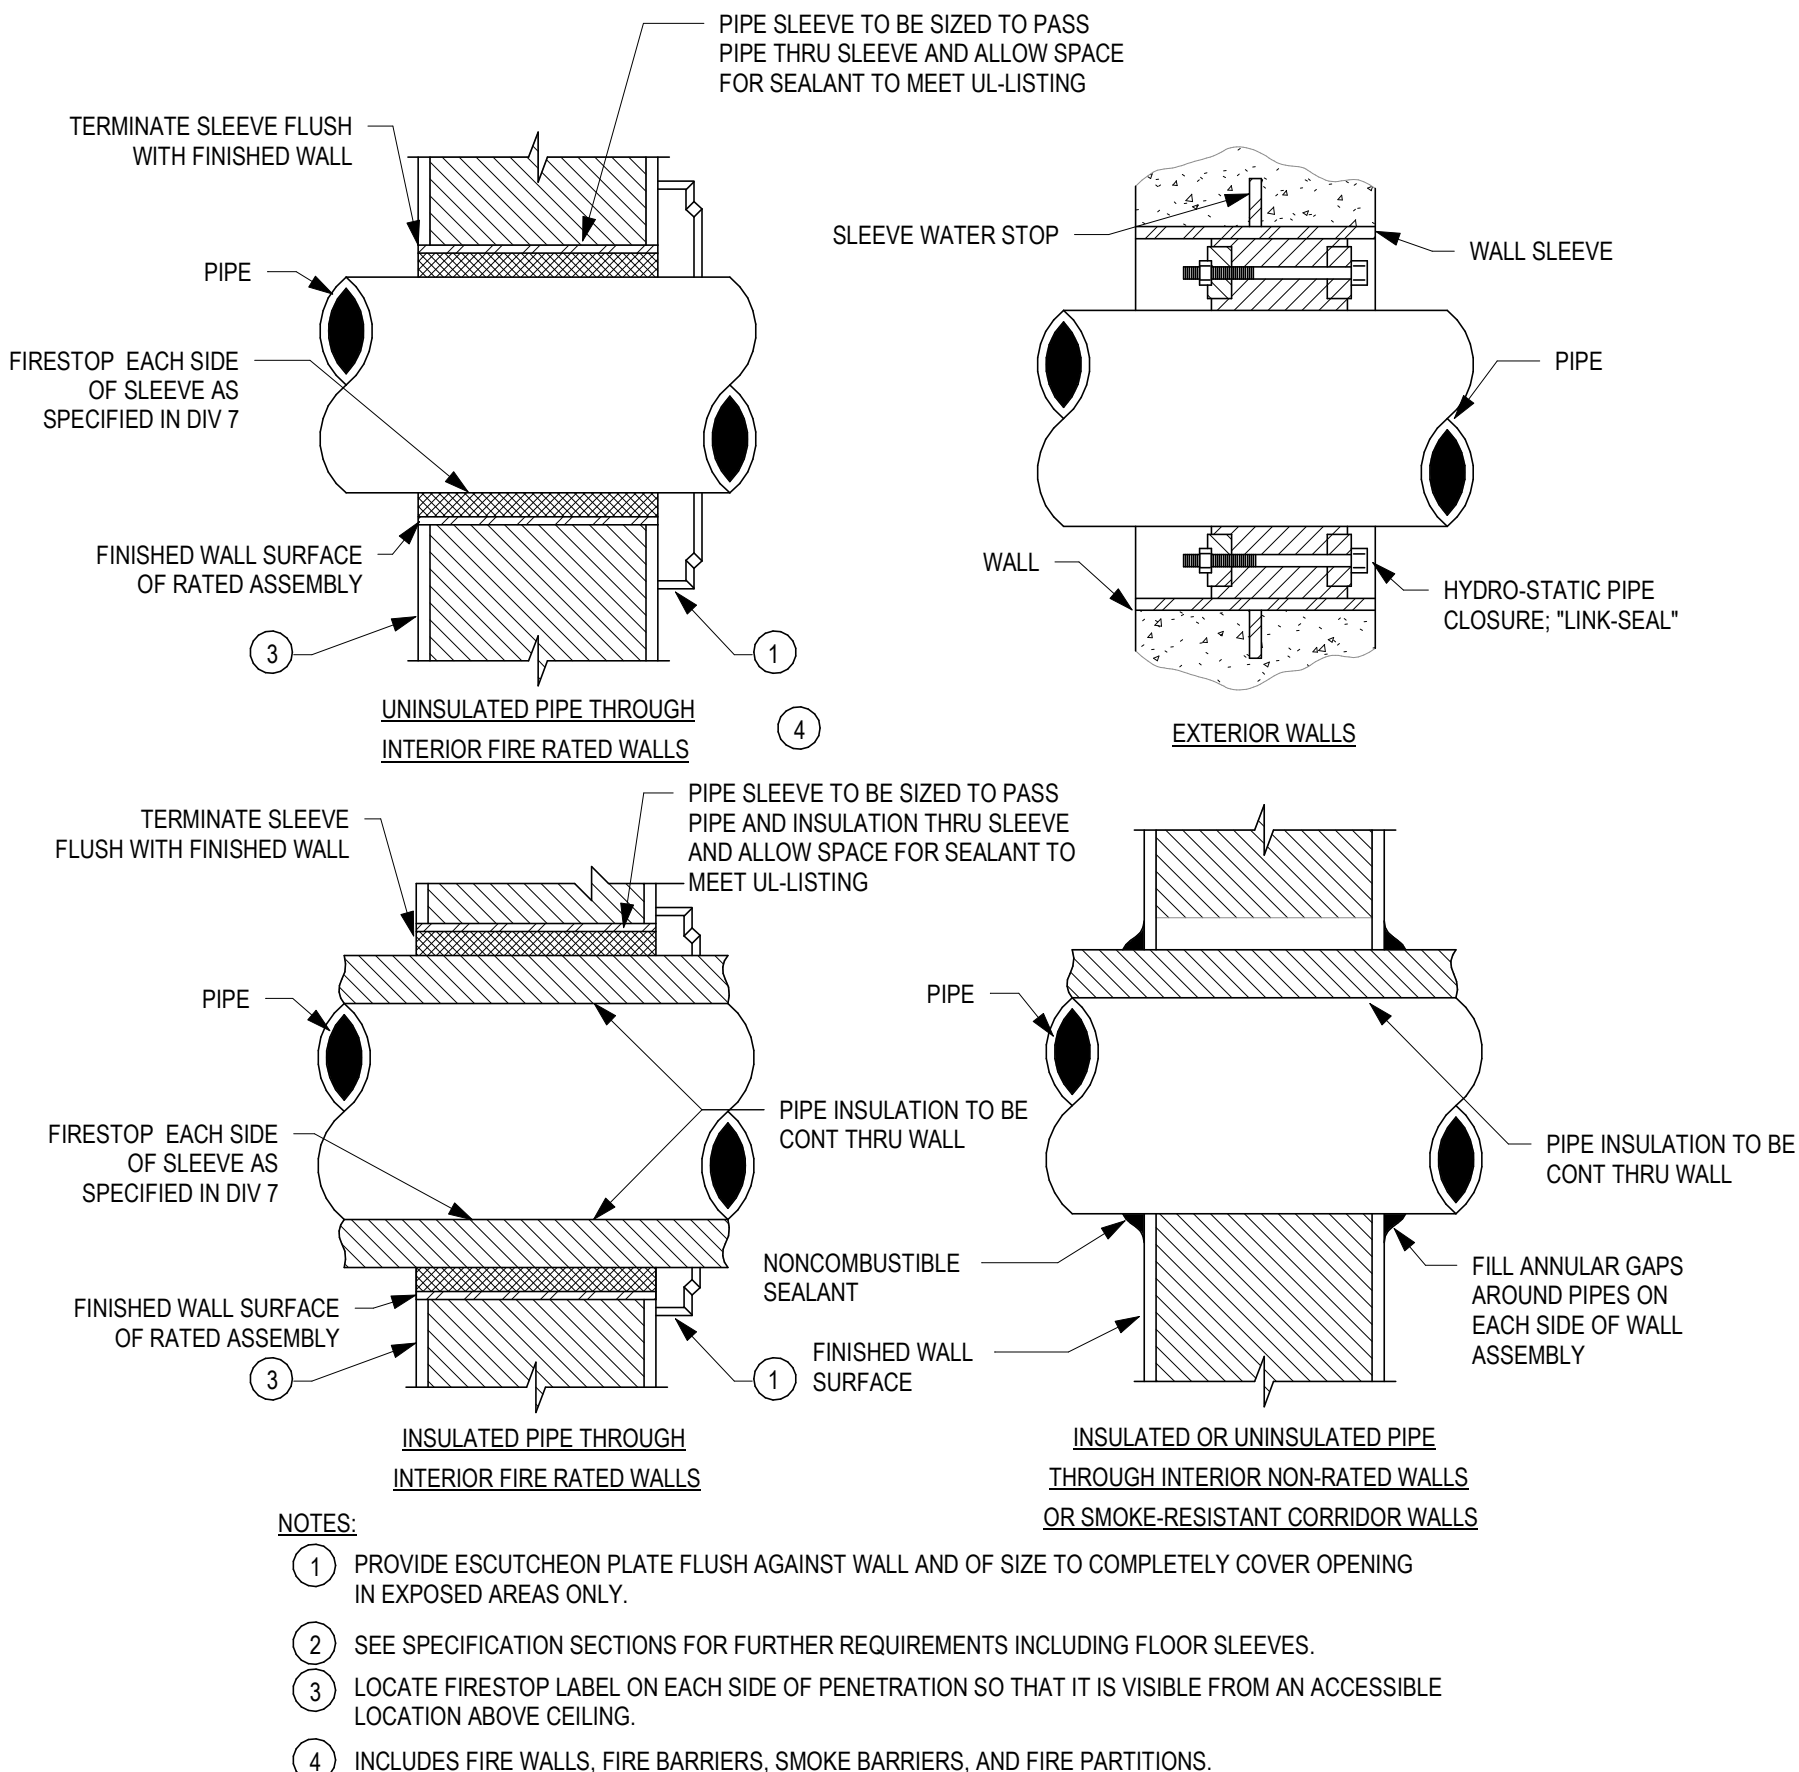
PIPE SLEEVE TO BE SIZED TO PASS PIPE THRU SLEEVE AND ALLOW SPACE FOR SEALANT TO MEET UL-LISTING

TERMINATE SLEEVE FLUSH WITH FINISHED WALL

PIPE

FIRESTOP EACH SIDE OF SLEEVE AS SPECIFIED IN DIV 7

FINISHED WALL SURFACE OF RATED ASSEMBLY

3

1

UNINSULATED PIPE THROUGH INTERIOR FIRE RATED WALLS

4

SLEEVE WATER STOP

WALL SLEEVE

PIPE

WALL

HYDRO-STATIC PIPE CLOSURE; "LINK-SEAL"

EXTERIOR WALLS

TERMINATE SLEEVE FLUSH WITH FINISHED WALL

PIPE SLEEVE TO BE SIZED TO PASS PIPE AND INSULATION THRU SLEEVE AND ALLOW SPACE FOR SEALANT TO MEET UL-LISTING

PIPE

FIRESTOP EACH SIDE OF SLEEVE AS SPECIFIED IN DIV 7

PIPE INSULATION TO BE CONT THRU WALL

FINISHED WALL SURFACE OF RATED ASSEMBLY

3

1

INSULATED PIPE THROUGH INTERIOR FIRE RATED WALLS

PIPE

PIPE INSULATION TO BE CONT THRU WALL

NONCOMBUSTIBLE SEALANT

FINISHED WALL SURFACE

FILL ANNULAR GAPS AROUND PIPES ON EACH SIDE OF WALL ASSEMBLY

INSULATED OR UNINSULATED PIPE THROUGH INTERIOR NON-RATED WALLS OR SMOKE-RESISTANT CORRIDOR WALLS

NOTES:

1 PROVIDE ESCUTCHEON PLATE FLUSH AGAINST WALL AND OF SIZE TO COMPLETELY COVER OPENING IN EXPOSED AREAS ONLY.

2 SEE SPECIFICATION SECTIONS FOR FURTHER REQUIREMENTS INCLUDING FLOOR SLEEVES.

3 LOCATE FIRESTOP LABEL ON EACH SIDE OF PENETRATION SO THAT IT IS VISIBLE FROM AN ACCESSIBLE LOCATION ABOVE CEILING.

4 INCLUDES FIRE WALLS, FIRE BARRIERS, SMOKE BARRIERS, AND FIRE PARTITIONS.